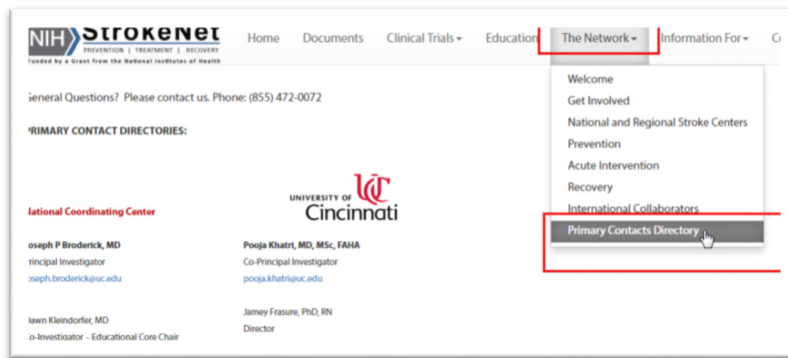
NIH StrokeNet
PREVENTION | TREATMENT | RECOVERY
Funded by a Grant from the National Institutes of Health

Home Documents Clinical Trials Education The Network Information For C

General Questions? Please contact us. Phone: (855) 472-0072

PRIMARY CONTACT DIRECTORIES:

Welcome
Get Involved
National and Regional Stroke Centers
Prevention
Acute Intervention
Recovery
International Collaborators
Primary Contacts Directory

UNIVERSITY OF Cincinnati

National Coordinating Center

Joseph P Broderick, MD
Principal Investigator
joseph.broderick@uc.edu

Dawn Kleindorfer, MD
Co-Investigator – Educational Core Chair

Pooja Khatri, MD, MSc, FAHA
Co-Principal Investigator
pooja.khatri@uc.edu

Jamey Frasure, PhD, RN
Director